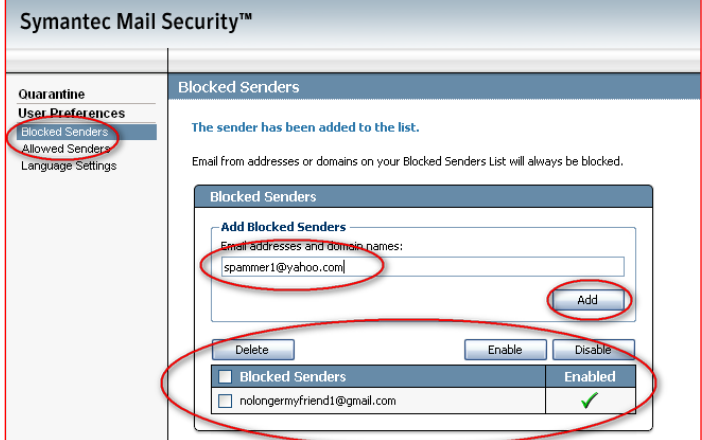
Symantec Mail Security™

Quarantine
User Preferences
Blocked Senders
Allowed Senders
Language Settings

Blocked Senders

The sender has been added to the list.

Email from addresses or domains on your Blocked Senders List will always be blocked.

Blocked Senders

Add Blocked Senders
Email addresses and domain names:
spammer1@yahoo.com
Add

Delete
Enable
Disable

| Blocked Senders | Enabled |
|---|---|
| nolongermyfriend1@gmail.com | ✓ |